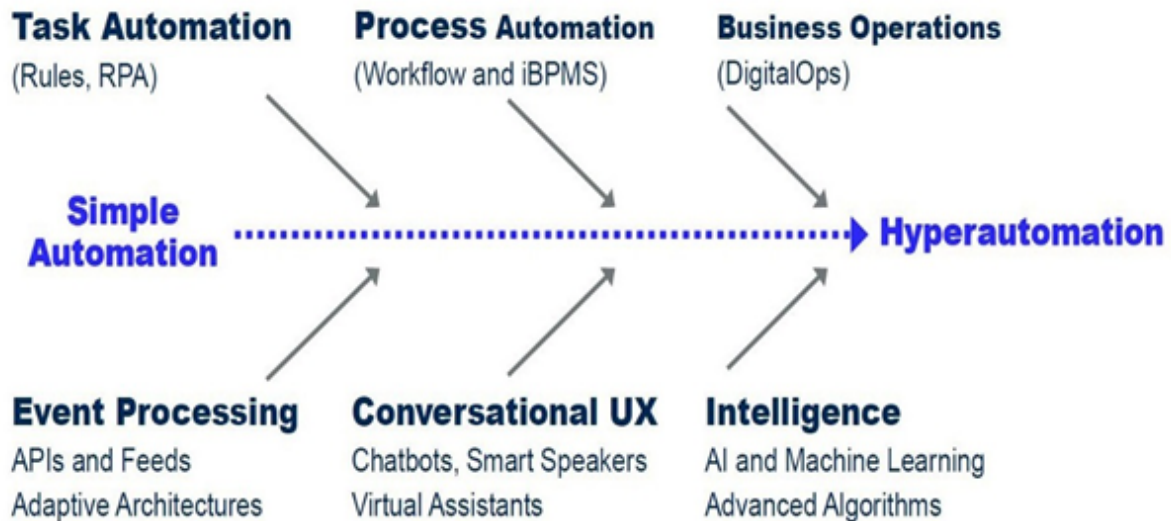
Task Automation
(Rules, RPA)

Process Automation
(Workflow and iBPMS)

Business Operations
(DigitalOps)

Simple Automation

Hyperautomation

Event Processing
APIs and Feeds
Adaptive Architectures

Conversational UX
Chatbots, Smart Speakers
Virtual Assistants

Intelligence
AI and Machine Learning
Advanced Algorithms